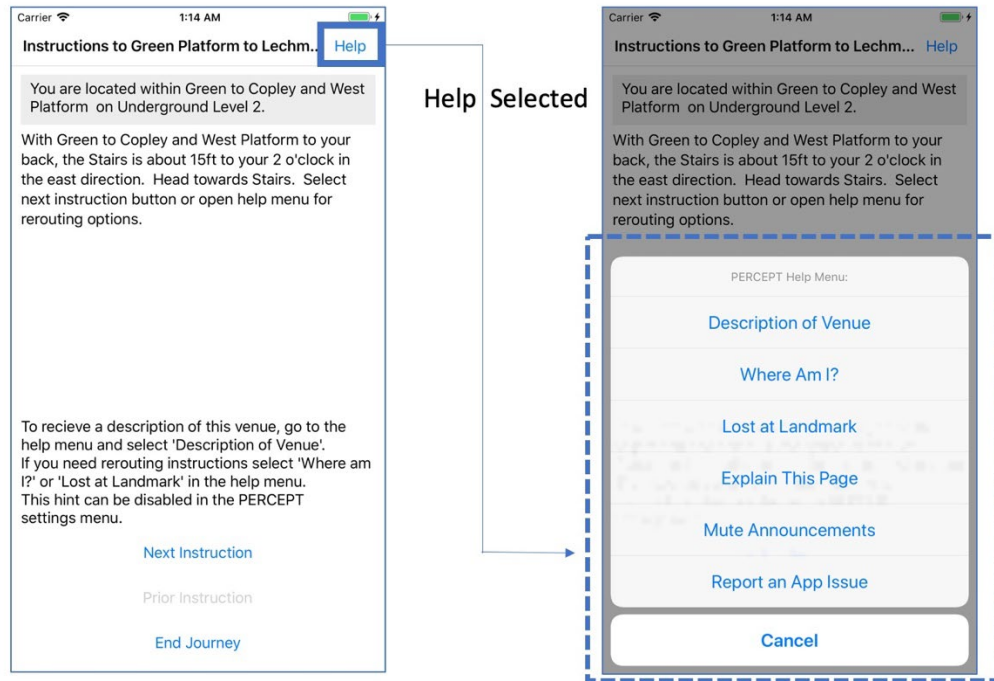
Carrier 1:14 AM

Instructions to Green Platform to Lechm... Help

You are located within Green to Copley and West Platform on Underground Level 2.

With Green to Copley and West Platform to your back, the Stairs is about 15ft to your 2 o'clock in the east direction. Head towards Stairs. Select next instruction button or open help menu for rerouting options.

To recieve a description of this venue, go to the help menu and select 'Description of Venue'. If you need rerouting instructions select 'Where am I?' or 'Lost at Landmark' in the help menu. This hint can be disabled in the PERCEPT settings menu.

Next Instruction

Prior Instruction

End Journey

Help Selected

Carrier 1:14 AM

Instructions to Green Platform to Lechm... Help

You are located within Green to Copley and West Platform on Underground Level 2.

With Green to Copley and West Platform to your back, the Stairs is about 15ft to your 2 o'clock in the east direction. Head towards Stairs. Select next instruction button or open help menu for rerouting options.

PERCEPT Help Menu:

Description of Venue

Where Am I?

Lost at Landmark

Explain This Page

Mute Announcements

Report an App Issue

Cancel